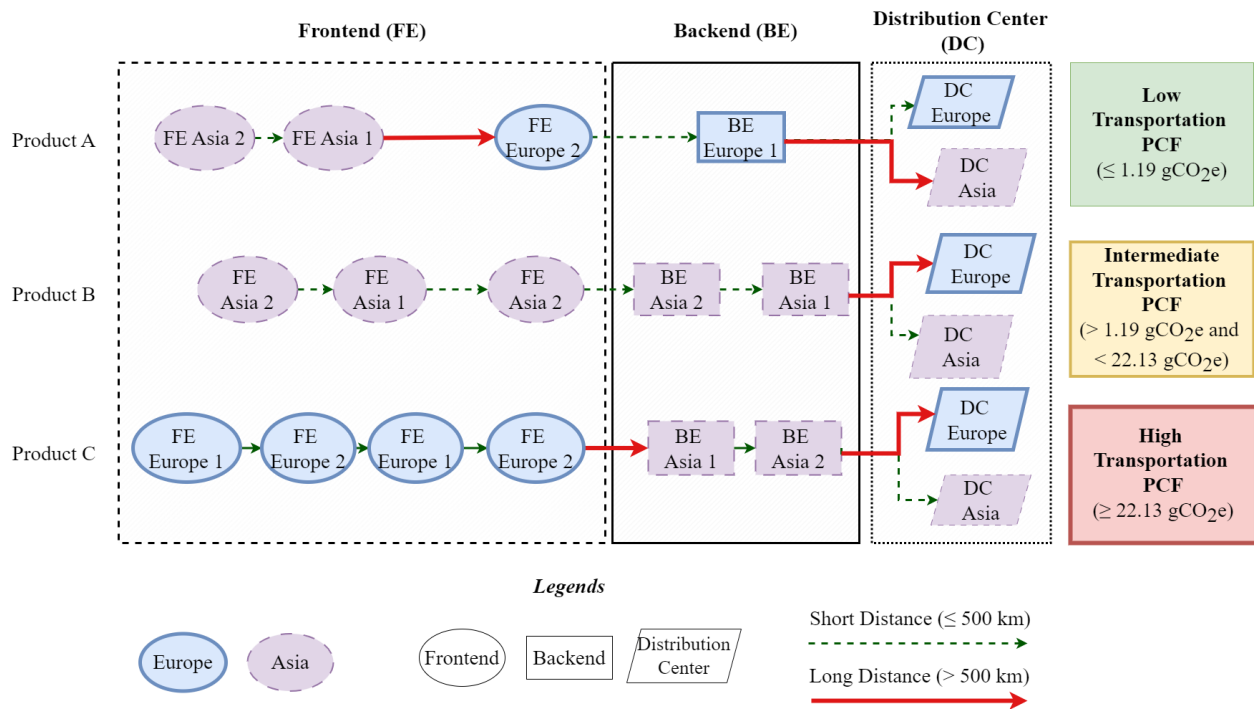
Frontend (FE)

Backend (BE)

Distribution Center (DC)

Product A

FE Asia 2

FE Asia 1

FE Europe 2

BE Europe 1

DC Europe

DC Asia

Low Transportation PCF ($\leq$ 1.19 gCO$_2$e)

Product B

FE Asia 2

FE Asia 1

FE Asia 2

BE Asia 2

BE Asia 1

DC Europe

DC Asia

Intermediate Transportation PCF (> 1.19 gCO$_2$e and < 22.13 gCO$_2$e)

Product C

FE Europe 1

FE Europe 2

FE Europe 1

FE Europe 2

BE Asia 1

BE Asia 2

DC Europe

DC Asia

High Transportation PCF ($\geq$ 22.13 gCO$_2$e)

Legends

Europe

Asia

Frontend

Backend

Distribution Center

Short Distance ($\leq$ 500 km)

Long Distance (> 500 km)